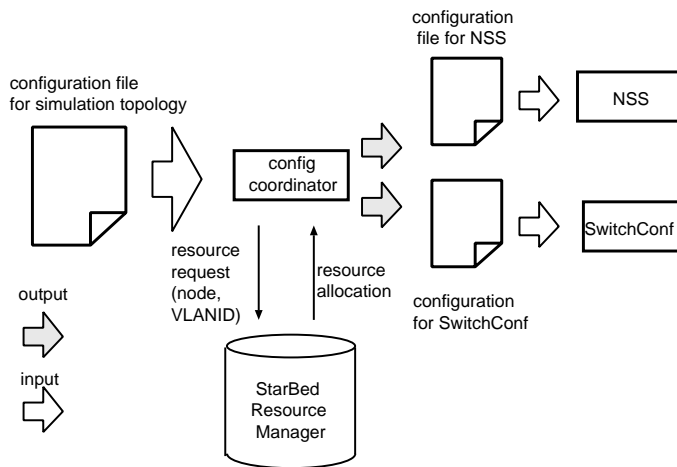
configuration file for simulation topology

config coordinator

configuration file for NSS

NSS

SwitchConf

configuration for SwitchConf

resource request (node, VLANID)

resource allocation

output

input

StarBed Resource Manager